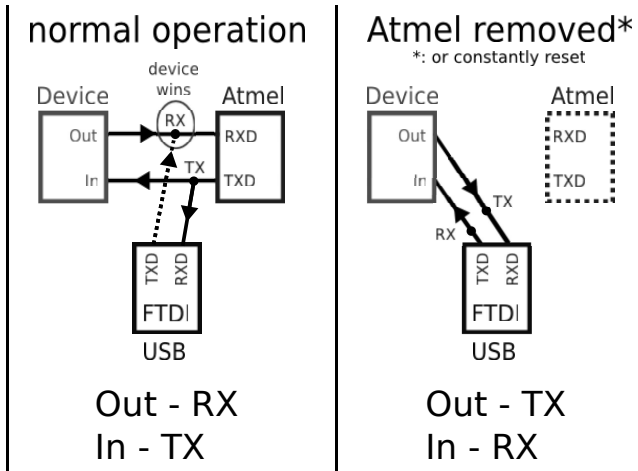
normal operation

device wins

Device

Atmel

Out

RX

RXD

In

TX

TXD

TXD

RXD

FTDI

USB

Out - RX
In - TX

Atmel removed*
*: or constantly reset

Device

Atmel

Out

RXD

In

TXD

TX

RX

TXD

RXD

FTDI

USB

Out - TX
In - RX